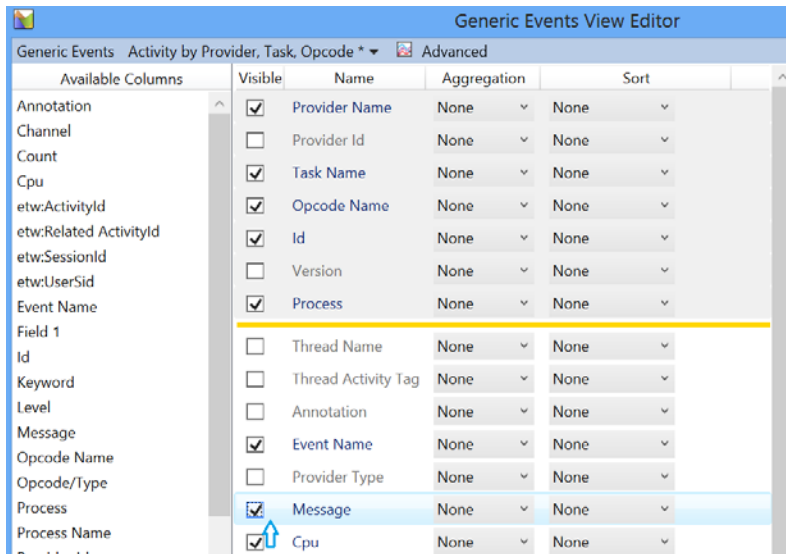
Generic Events View Editor

Generic Events Activity by Provider, Task, Opcode * Advanced

Available Columns

Annotation
Channel
Count
Cpu
etw:ActivityId
etw:Related ActivityId
etw:SessionId
etw:UserSid
Event Name
Field 1
Id
Keyword
Level
Message
Opcode Name
Opcode/Type
Process
Process Name

| Visible | Name | Aggregation | Sort |
|---|---|---|---|
| ☑ | Provider Name | None | None |
| ☐ | Provider Id | None | None |
| ☑ | Task Name | None | None |
| ☑ | Opcode Name | None | None |
| ☑ | Id | None | None |
| ☐ | Version | None | None |
| ☑ | Process | None | None |
| ☐ | Thread Name | None | None |
| ☐ | Thread Activity Tag | None | None |
| ☐ | Annotation | None | None |
| ☑ | Event Name | None | None |
| ☐ | Provider Type | None | None |
| ☑ | Message | None | None |
| ☑ | Cpu | None | None |